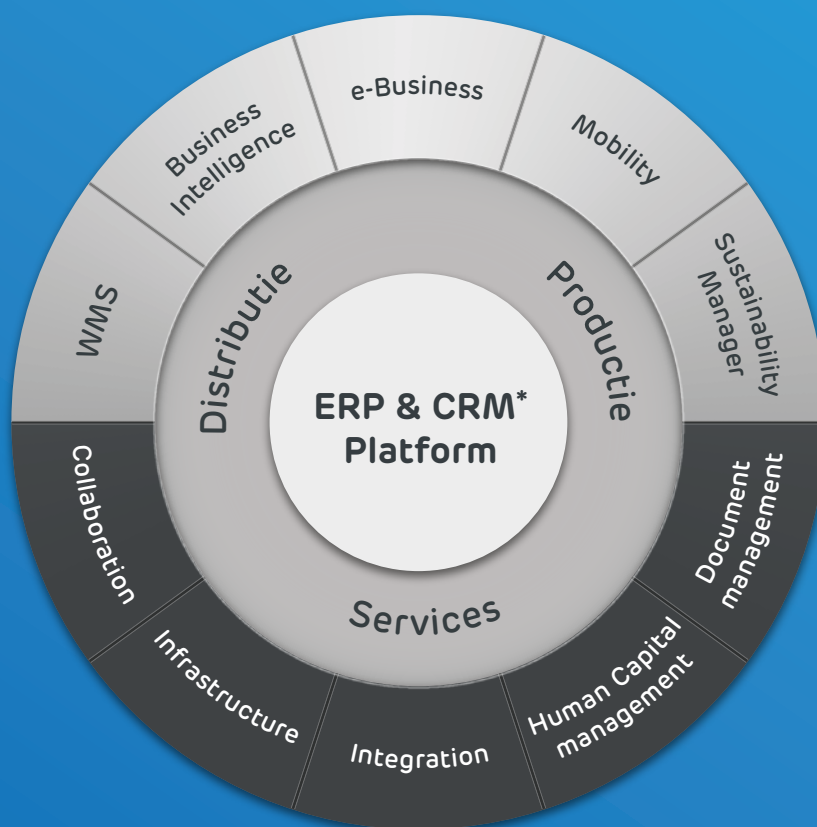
e-Business

Business Intelligence

Mobility

WMS

Sustainability Manager

Distributie

Productie

ERP & CRM* Platform

Collaboration

Document management

Services

Infrastructure

Integration

Human Capital management